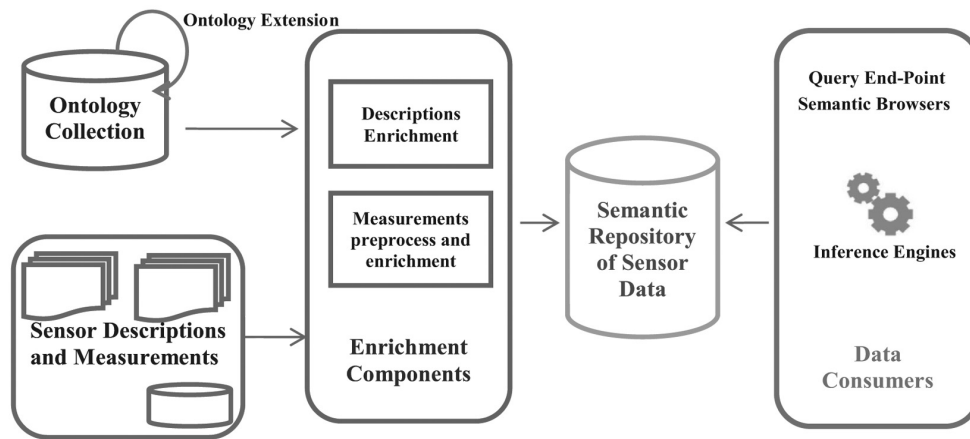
Ontology Extension

Ontology Collection

Descriptions Enrichment

Measurements preprocess and enrichment

Enrichment Components

Sensor Descriptions and Measurements

Semantic Repository of Sensor Data

Query End-Point Semantic Browsers

Inference Engines

Data Consumers